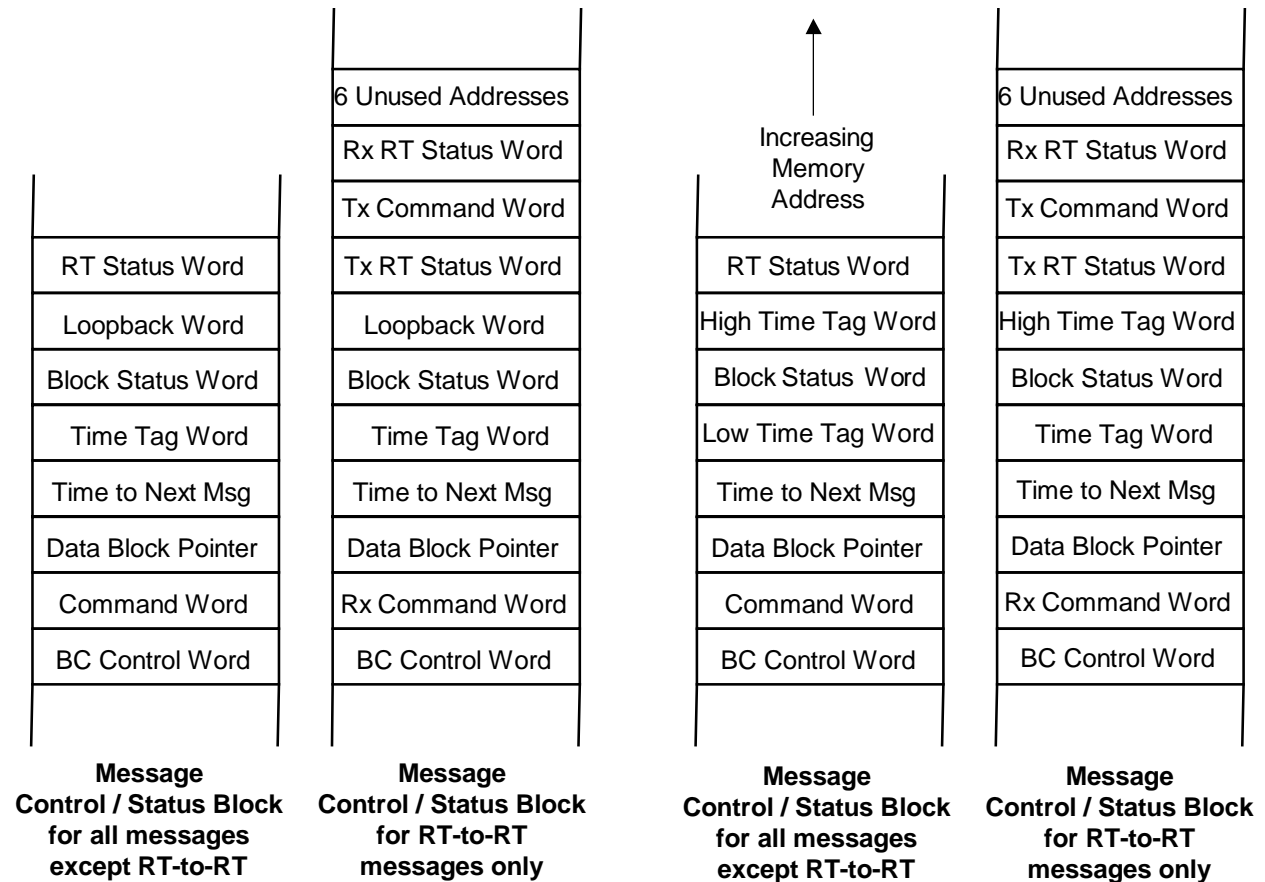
RT Status Word
Loopback Word
Block Status Word
Time Tag Word
Time to Next Msg
Data Block Pointer
Command Word
BC Control Word

**Message Control / Status Block for all messages except RT-to-RT**

6 Unused Addresses
Rx RT Status Word
Tx Command Word
Tx RT Status Word
Loopback Word
Block Status Word
Time Tag Word
Time to Next Msg
Data Block Pointer
Rx Command Word
BC Control Word

**Message Control / Status Block for RT-to-RT messages only**

Increasing Memory Address

RT Status Word
High Time Tag Word
Block Status Word
Low Time Tag Word
Time to Next Msg
Data Block Pointer
Command Word
BC Control Word

**Message Control / Status Block for all messages except RT-to-RT**

6 Unused Addresses
Rx RT Status Word
Tx Command Word
Tx RT Status Word
High Time Tag Word
Block Status Word
Time Tag Word
Time to Next Msg
Data Block Pointer
Rx Command Word
BC Control Word

**Message Control / Status Block for RT-to-RT messages only**